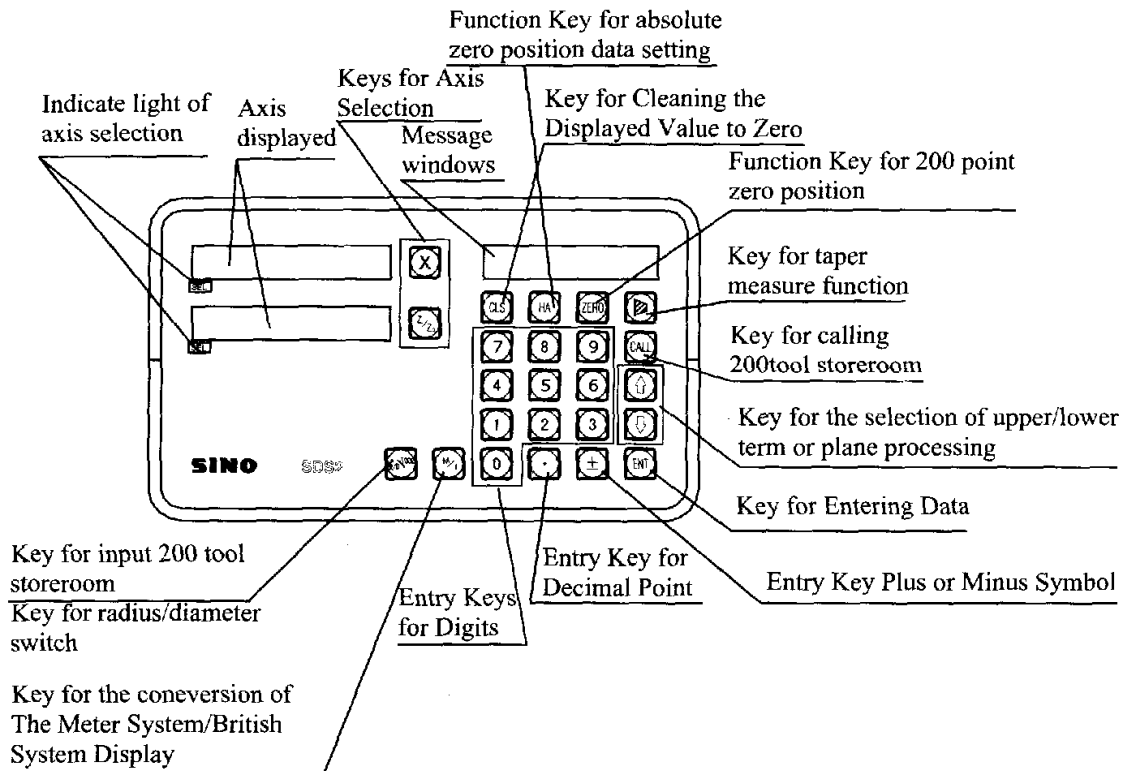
Function Key for absolute zero position data setting

Keys for Axis Selection

Key for Cleaning the Displayed Value to Zero

Indicate light of axis selection

Axis displayed

Message windows

Function Key for 200 point zero position

Key for taper measure function

Key for calling 200tool storeroom

Key for the selection of upper/lower term or plane processing

Key for Entering Data

SEL

SEL

X

Z/Z

CLS

HA

ZERO

CALL

7 8 9

4 5 6

1 2 3

0 · ±

ENT

SINO

SDS

M/I

Key for input 200 tool storeroom

Key for radius/diameter switch

Entry Keys for Digits

Entry Key for Decimal Point

Entry Key Plus or Minus Symbol

Key for the coneversion of The Meter System/British System Display